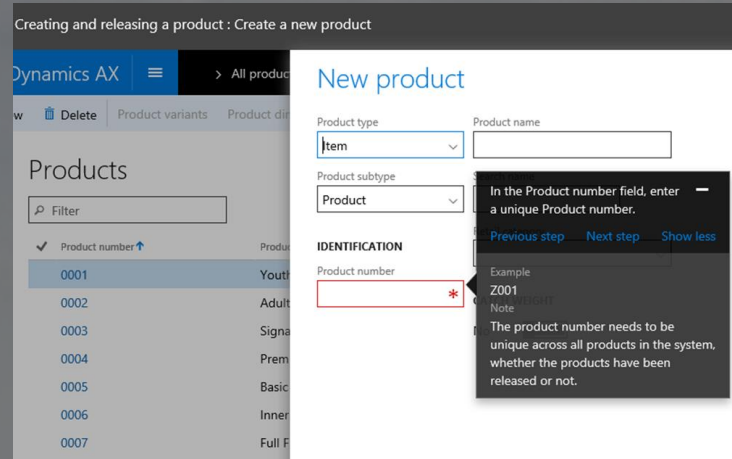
Creating and releasing a product : Create a new product

Dynamics AX

> All produc

w Delete Product variants Product di

Products

Filter

Product number

Produ

0001 Youth

0002 Adult

0003 Signa

0004 Prem

0005 Basic

0006 Inner

0007 Full F

New product

Product type

Item

Product name

Product subtype

Product

IDENTIFICATION

Product number

*

In the Product number field, enter a unique Product number.

Previous step Next step Show less

Example

Z001

Note

The product number needs to be unique across all products in the system, whether the products have been released or not.